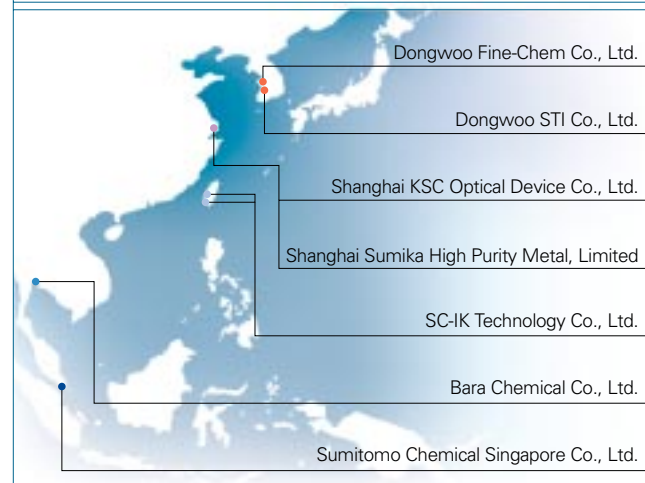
Dongwoo Fine-Chem Co., Ltd.

Dongwoo STI Co., Ltd.

Shanghai KSC Optical Device Co., Ltd.

Shanghai Sumika High Purity Metal, Limited

SC-IK Technology Co., Ltd.

Bara Chemical Co., Ltd.

Sumitomo Chemical Singapore Co., Ltd.